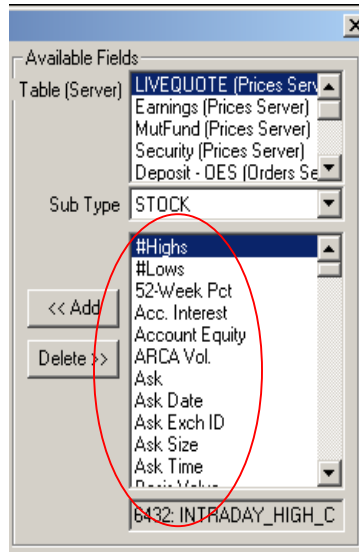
Available Fields
Table (Server)
LIVEQUOTE (Prices Serv
Earnings (Prices Server)
MutFund (Prices Server)
Security (Prices Server)
Deposit - OES (Orders Se
Sub Type
STOCK
<< Add
Delete >>
#Highs
#Lows
52-Week Pct
Acc. Interest
Account Equity
ARCA Vol.
Ask
Ask Date
Ask Exch ID
Ask Size
Ask Time
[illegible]
6432: INTRADAY_HIGH_C